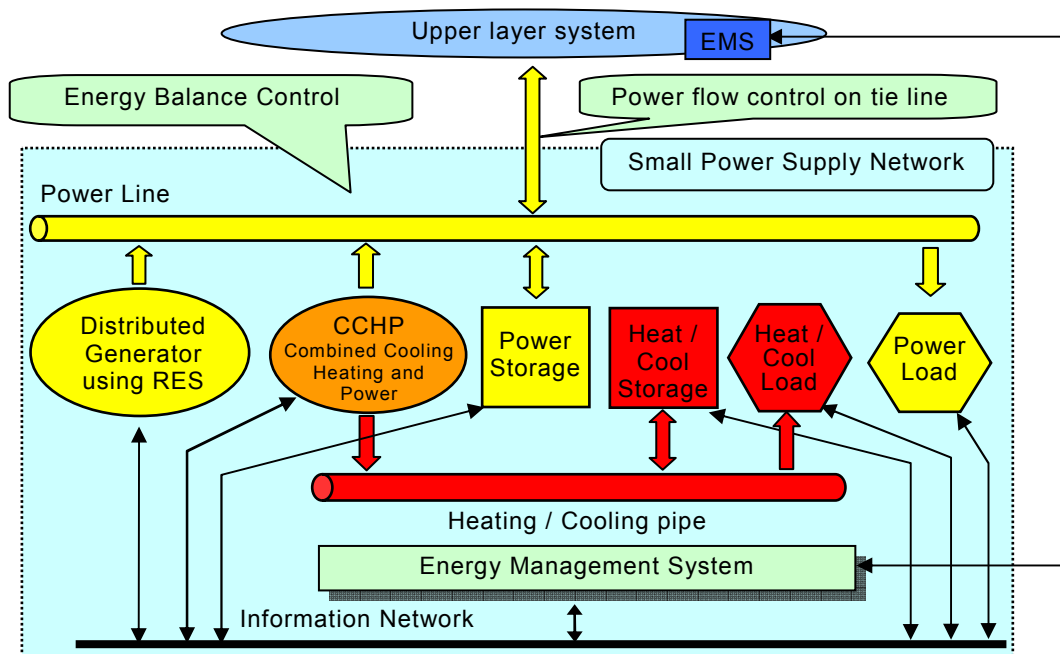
Upper layer system

EMS

Energy Balance Control

Power flow control on tie line

Small Power Supply Network

Power Line

Distributed Generator using RES

CCHP Combined Cooling Heating and Power

Power Storage

Heat / Cool Storage

Heat / Cool Load

Power Load

Heating / Cooling pipe

Energy Management System

Information Network